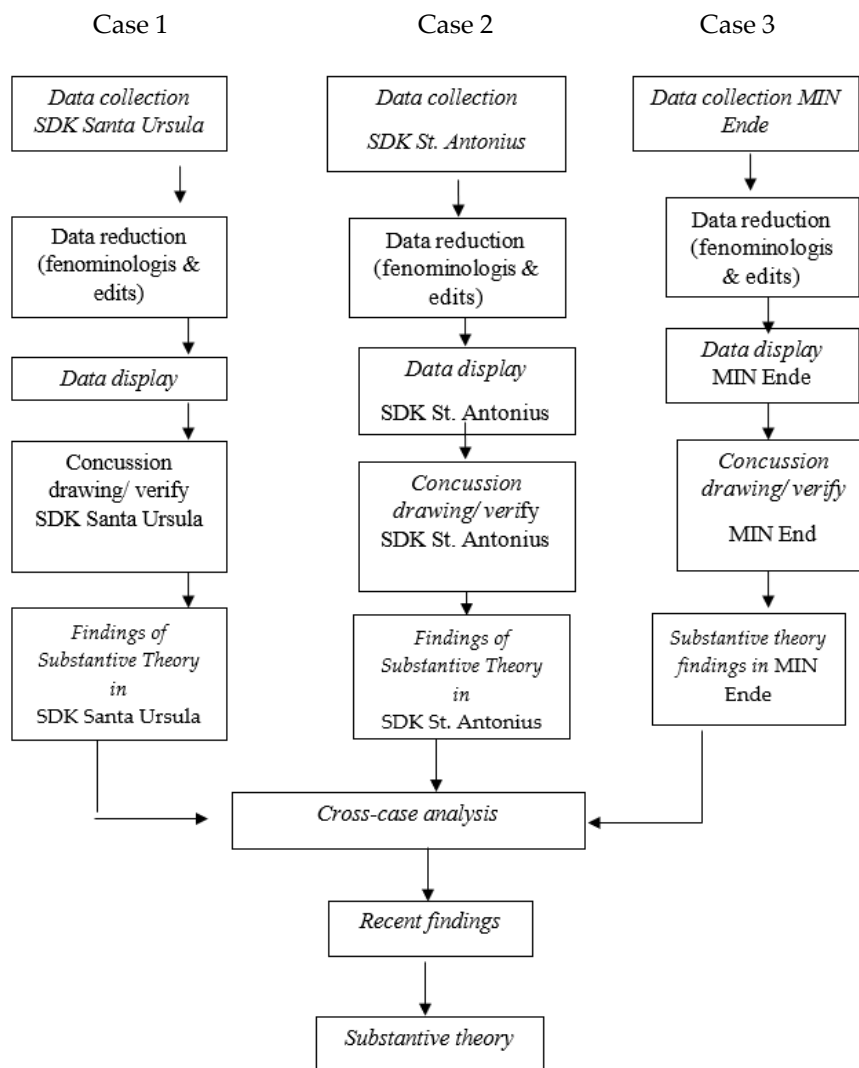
Case 1

Case 2

Case 3

Data collection SDK Santa Ursula

Data reduction (fenominologis & edits)

Data display

Concussion drawing/ verify SDK Santa Ursula

Findings of Substantive Theory in SDK Santa Ursula

Data collection SDK St. Antonius

Data reduction (fenominologis & edits)

Data display SDK St. Antonius

Concussion drawing/ verify SDK St. Antonius

Findings of Substantive Theory in SDK St. Antonius

Data collection MIN Ende

Data reduction (fenominologis & edits)

Data display MIN Ende

Concussion drawing/ verify MIN End

Substantive theory findings in MIN Ende

Cross-case analysis

Recent findings

Substantive theory